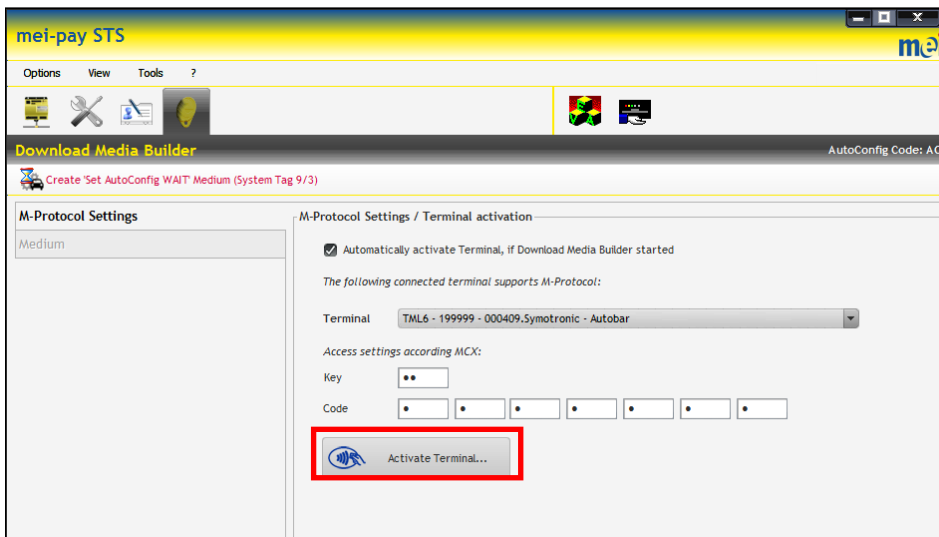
mei-pay STS

Options View Tools ?

Download Media Builder

AutoConfig Code: AC

Create 'Set AutoConfig WAIT' Medium (System Tag 9/3)

M-Protocol Settings

Medium

M-Protocol Settings / Terminal activation

Automatically activate Terminal, if Download Media Builder started

The following connected terminal supports M-Protocol:

Terminal TML6 - 199999 - 000409.Symotronic - Autobar

Access settings according MCX:

Key ••

Code • • • • • • •

Activate Terminal...